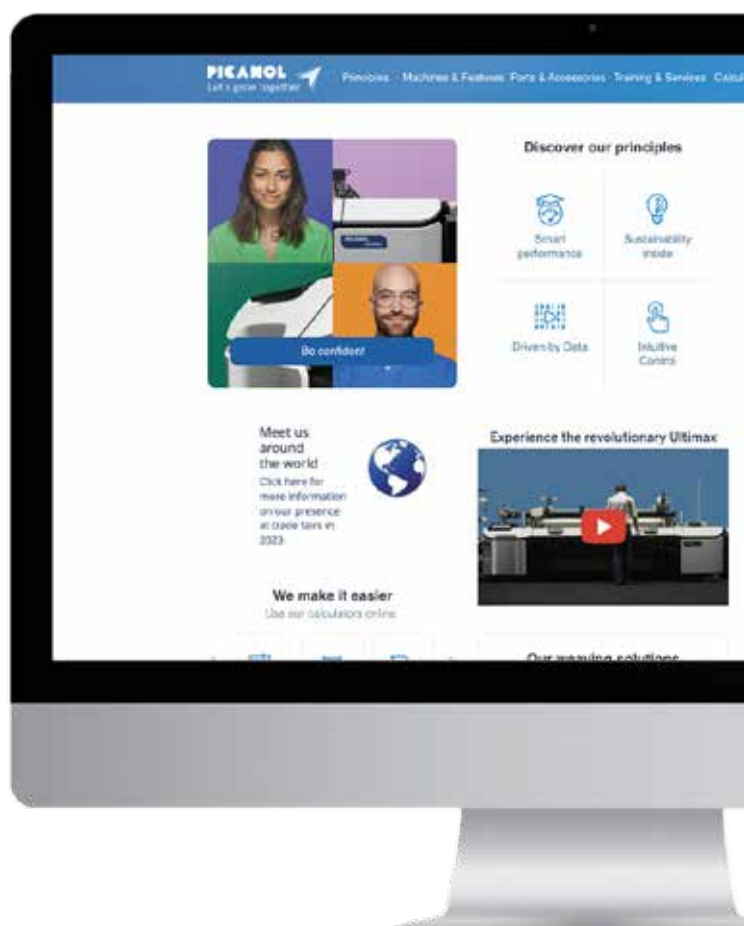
PICANOL
Let's grow together

Principles Machines & Features Parts & Accessories Training & Services Calcu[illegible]

Be confident

Discover our principles

Smart performance

Sustainability inside

Driven by Data

Intuitive Control

Meet us around the world
Click here for more information on our presence at trade fairs in 2023

Experience the revolutionary Ultimax

We make it easier
Use our calculators online

Our weaving solutions